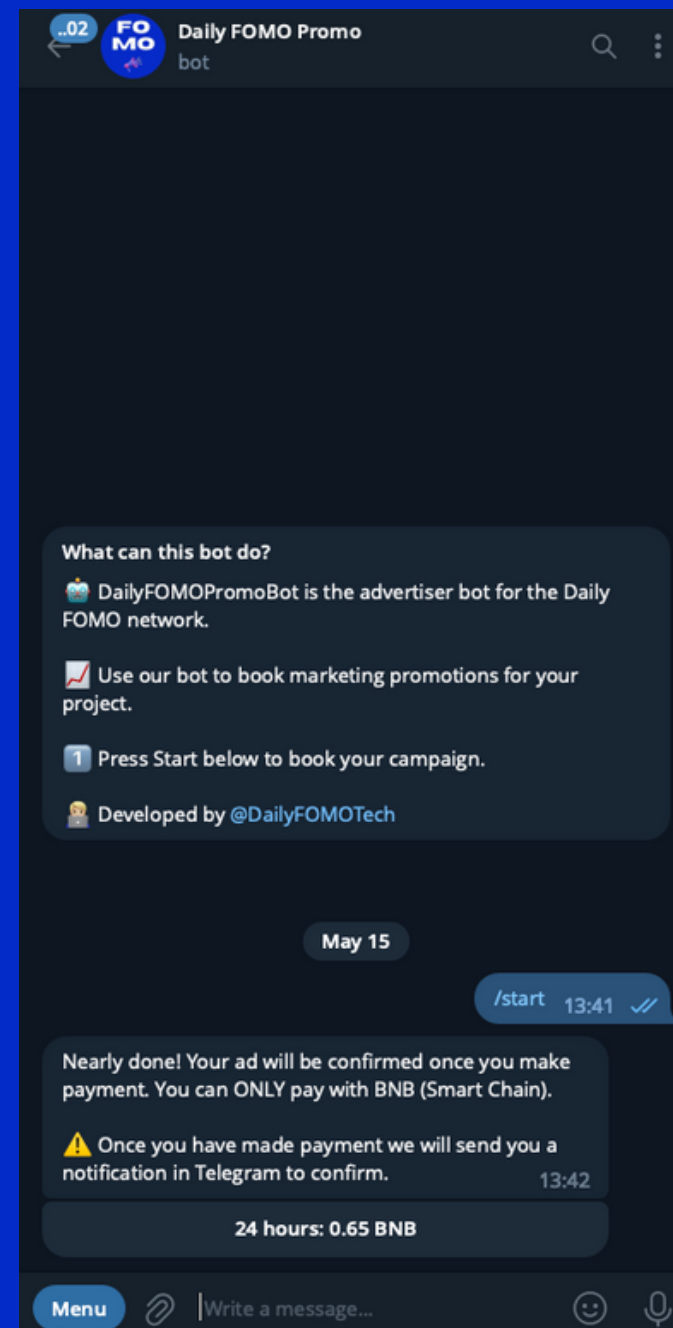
..02

FO MO

Daily FOMO Promo
bot

What can this bot do?

🤖 DailyFOMOPromoBot is the advertiser bot for the Daily FOMO network.

📈 Use our bot to book marketing promotions for your project.

1️⃣ Press Start below to book your campaign.

👨‍💼 Developed by @DailyFOMOTech

May 15

/start 13:41

Nearly done! Your ad will be confirmed once you make payment. You can ONLY pay with BNB (Smart Chain).

⚠️ Once you have made payment we will send you a notification in Telegram to confirm. 13:42

24 hours: 0.65 BNB

Menu

Write a message...